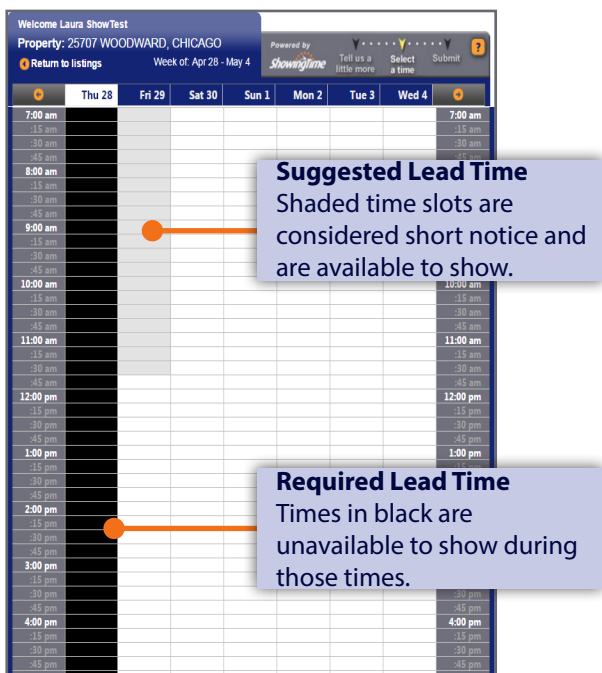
Welcome Laura ShowTest
Property: 25707 WOODWARD, CHICAGO
Return to listings
Week of: Apr 28 - May 4
Powered by showingtime
Tell us a little more
Select a time
Submit
?

| | Thu 28 | Fri 29 | Sat 30 | Sun 1 | Mon 2 | Tue 3 | Wed 4 | |
|---|---|---|---|---|---|---|---|---|
| 7:00 am | | | | | | | | 7:00 am |
| :15 am | | | | | | | | :15 am |
| :30 am | | | | | | | | :30 am |
| :45 am | | | | | | | | :45 am |
| 8:00 am | | | | | | | | |
| :15 am | | | | | | | | |
| :30 am | | | | | | | | |
| :45 am | | | | | | | | |
| 9:00 am | | | | | | | | |
| :15 am | | | | | | | | |
| :30 am | | | | | | | | |
| :45 am | | | | | | | | |
| 10:00 am | | | | | | | | 10:00 am |
| :15 am | | | | | | | | :15 am |
| :30 am | | | | | | | | :30 am |
| :45 am | | | | | | | | :45 am |
| 11:00 am | | | | | | | | 11:00 am |
| :15 am | | | | | | | | :15 am |
| :30 am | | | | | | | | :30 am |
| :45 am | | | | | | | | :45 am |
| 12:00 pm | | | | | | | | 12:00 pm |
| :15 pm | | | | | | | | :15 pm |
| :30 pm | | | | | | | | :30 pm |
| :45 pm | | | | | | | | :45 pm |
| 1:00 pm | | | | | | | | 1:00 pm |
| :15 pm | | | | | | | | |
| :30 pm | | | | | | | | |
| :45 pm | | | | | | | | |
| 2:00 pm | | | | | | | | |
| :15 pm | | | | | | | | |
| :30 pm | | | | | | | | |
| :45 pm | | | | | | | | |
| 3:00 pm | | | | | | | | |
| :15 pm | | | | | | | | |
| :30 pm | | | | | | | | :30 pm |
| :45 pm | | | | | | | | :45 pm |
| 4:00 pm | | | | | | | | 4:00 pm |
| :15 pm | | | | | | | | :15 pm |
| :30 pm | | | | | | | | :30 pm |
| :45 pm | | | | | | | | :45 pm |

Suggested Lead Time
Shaded time slots are considered short notice and are available to show.

Required Lead Time
Times in black are unavailable to show during those times.